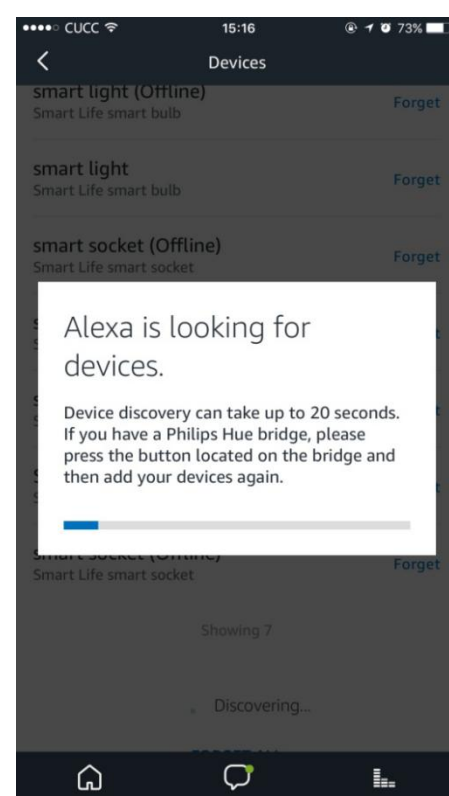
●●●●○ CUCC 15:16 73%

Devices

smart light (Offline)
Smart Life smart bulb
Forget

smart light
Smart Life smart bulb
Forget

smart socket (Offline)
Smart Life smart socket
Forget

Alexa is looking for devices.

Device discovery can take up to 20 seconds. If you have a Philips Hue bridge, please press the button located on the bridge and then add your devices again.

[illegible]
Smart Life smart socket
Forget

Showing 7

Discovering...

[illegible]